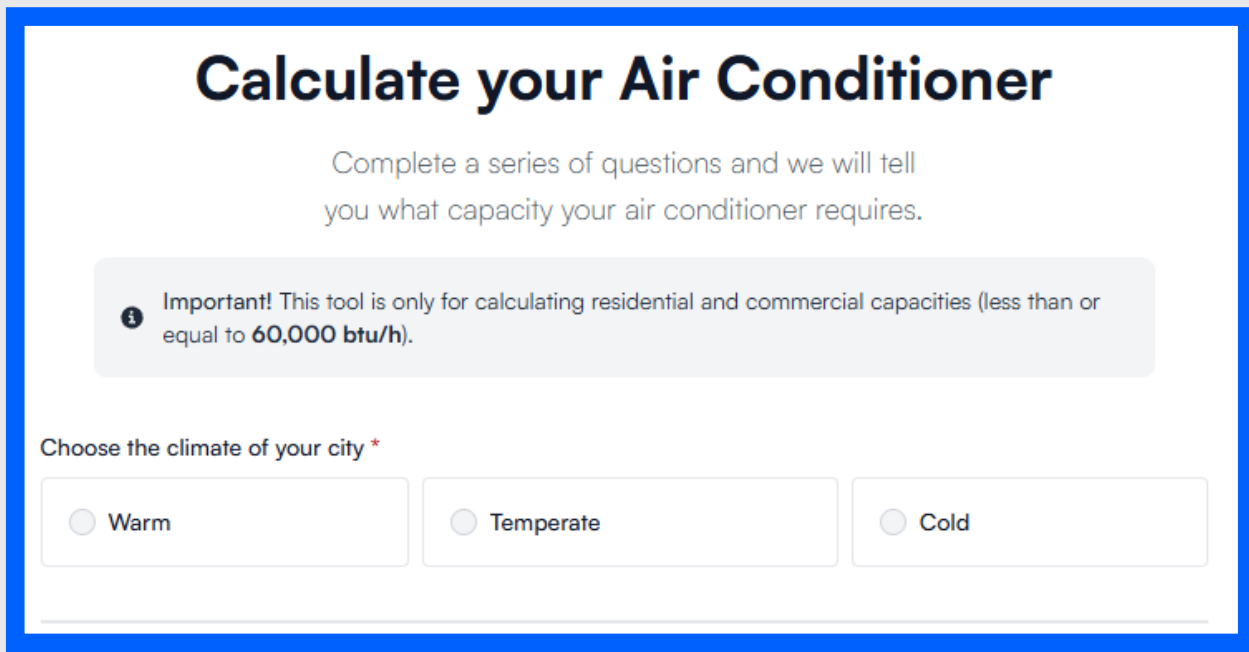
Calculate your Air Conditioner

Complete a series of questions and we will tell you what capacity your air conditioner requires.

Important! This tool is only for calculating residential and commercial capacities (less than or equal to 60,000 btu/h).

Choose the climate of your city *

Warm

Temperate

Cold